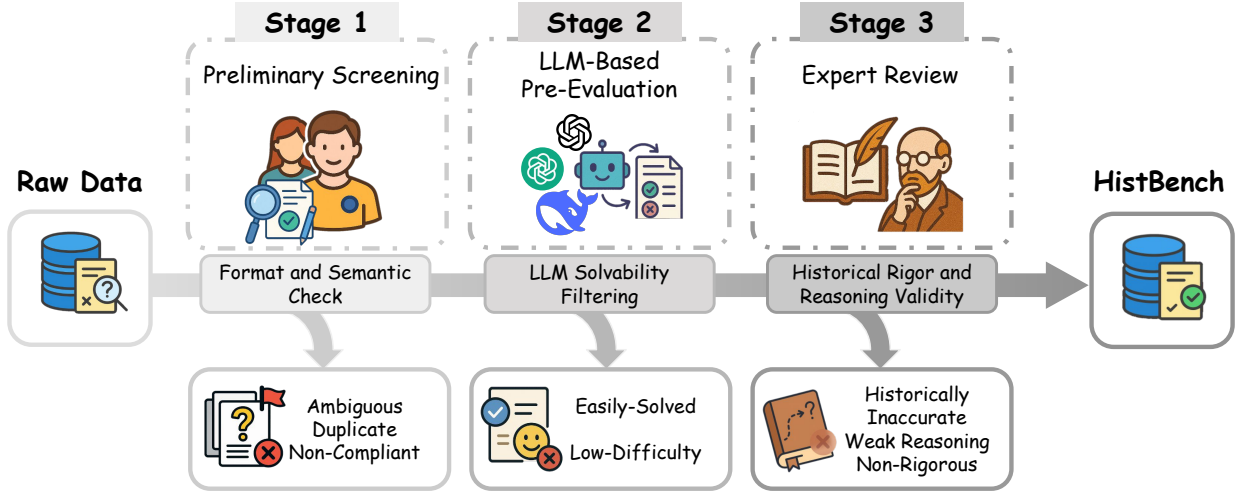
Stage 1

Preliminary Screening

Stage 2

LLM-Based Pre-Evaluation

Stage 3

Expert Review

Raw Data

HistBench

Format and Semantic Check

LLM Solvability Filtering

Historical Rigor and Reasoning Validity

Ambiguous
Duplicate
Non-Compliant

Easily-Solved

Low-Difficulty

Historically Inaccurate
Weak Reasoning
Non-Rigorous